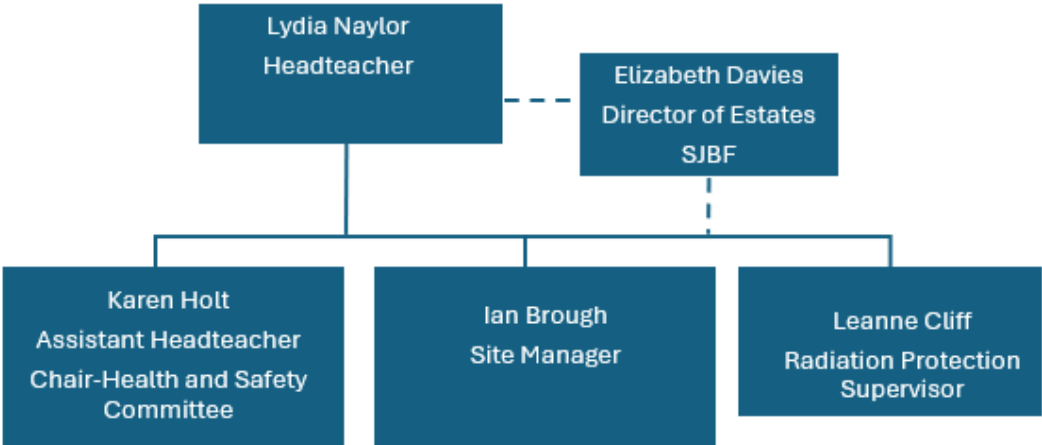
Lydia Naylor
Headteacher

Elizabeth Davies
Director of Estates
SJBF

Karen Holt
Assistant Headteacher
Chair-Health and Safety Committee

Ian Brough
Site Manager

Leanne Cliff
Radiation Protection Supervisor